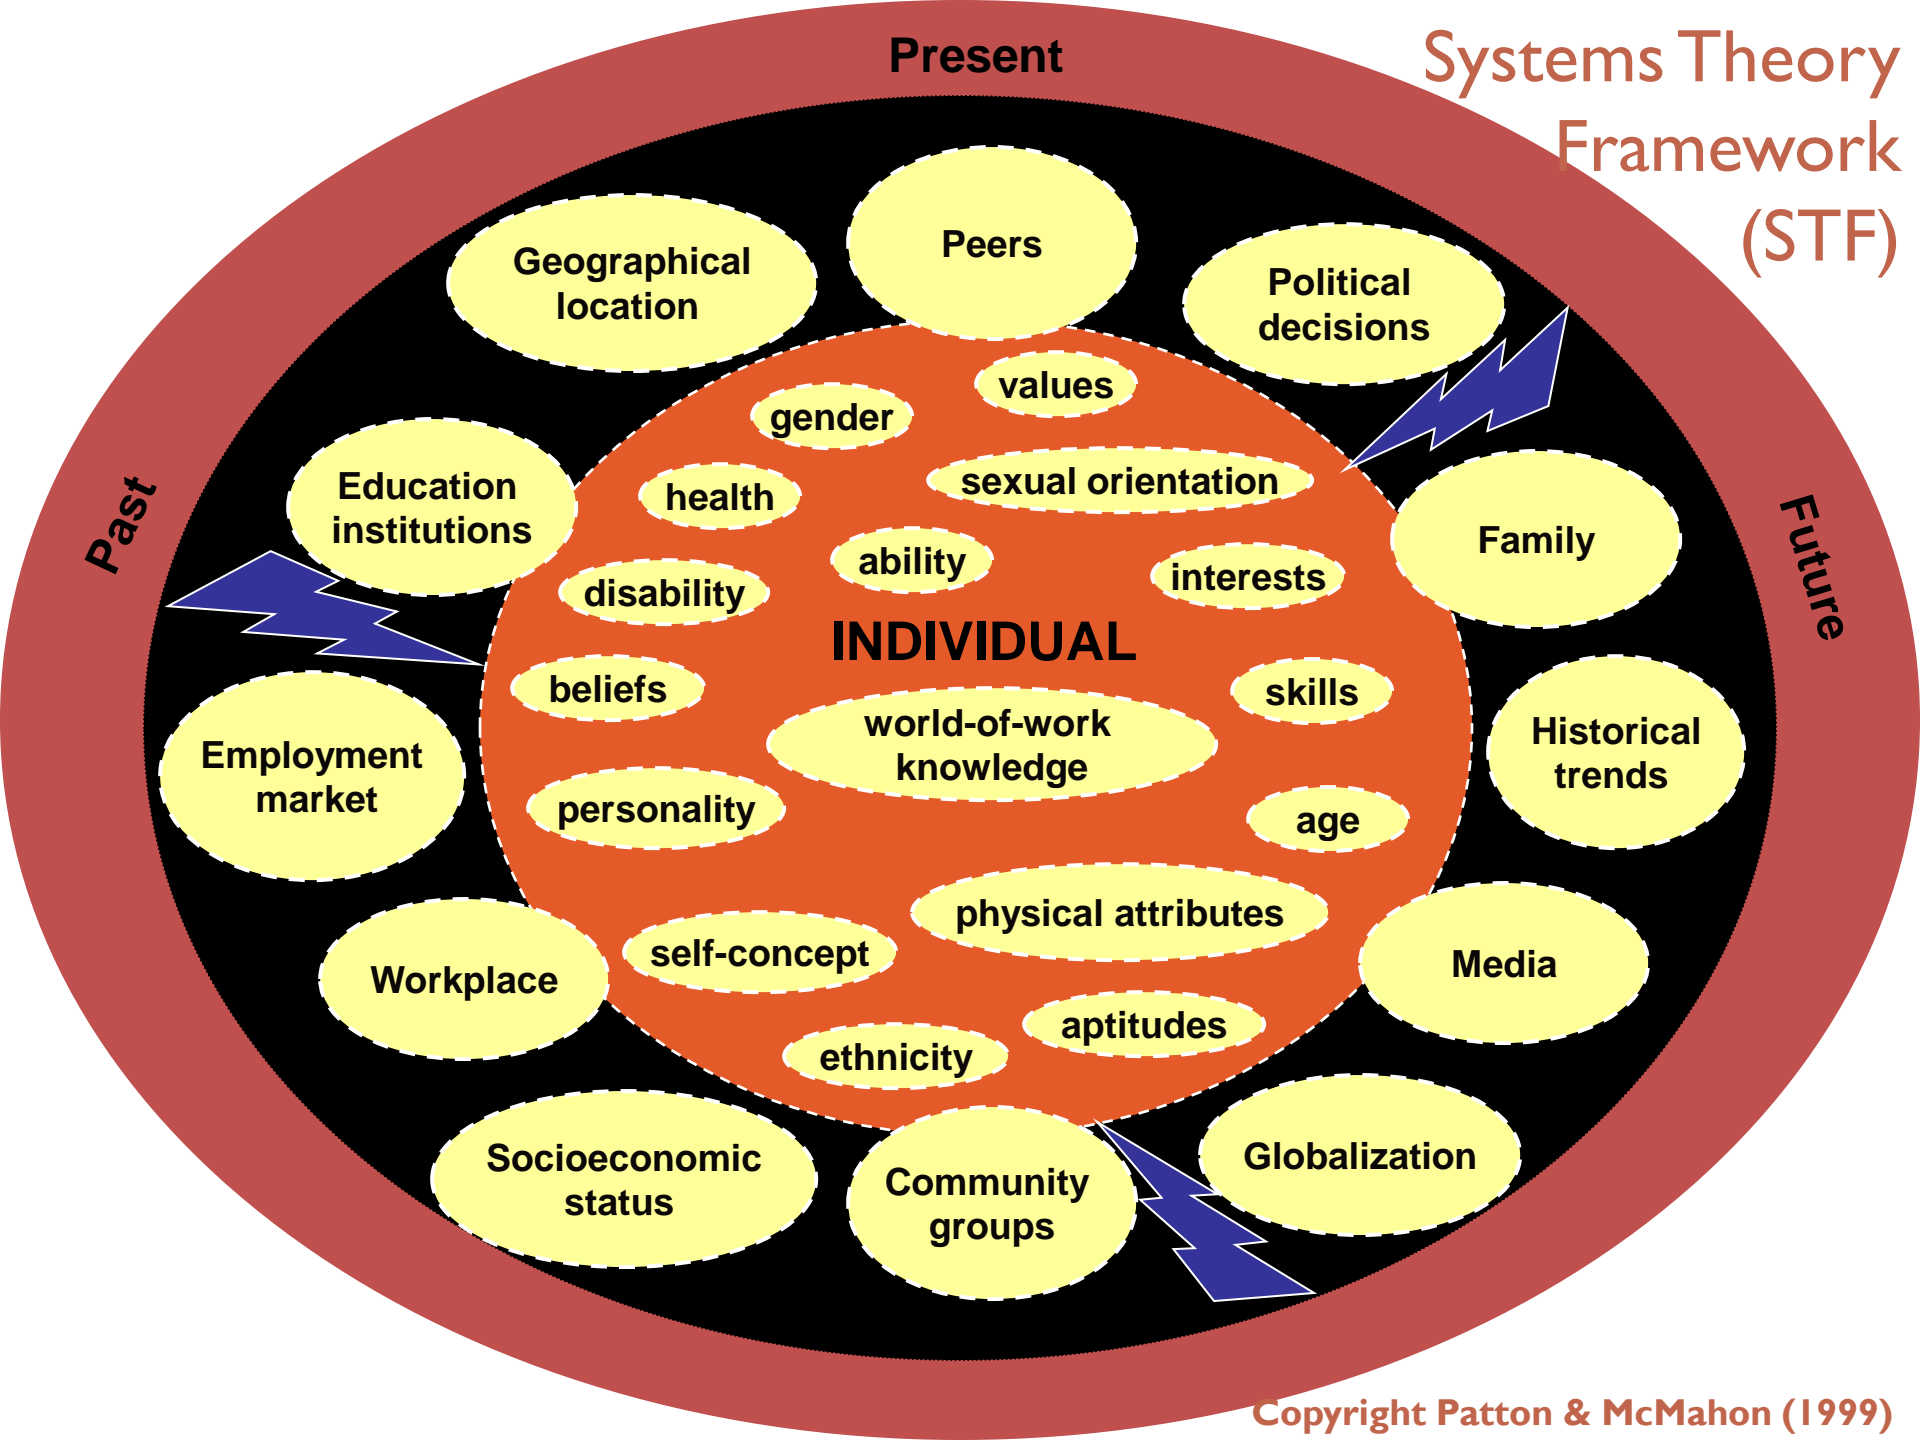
Systems Theory Framework (STF)

Present

Past

Future

Geographical location

Peers

Political decisions

Education institutions

Family

Employment market

Historical trends

Workplace

Media

Socioeconomic status

Community groups

Globalization

values

gender

sexual orientation

health

ability

interests

disability

INDIVIDUAL

beliefs

skills

world-of-work knowledge

personality

age

physical attributes

self-concept

aptitudes

ethnicity

Copyright Patton & McMahon (1999)